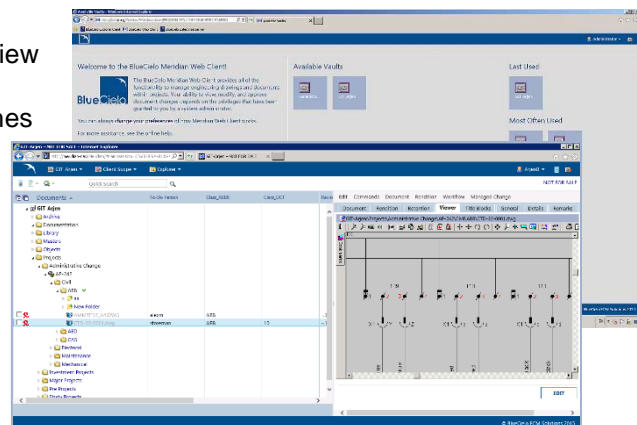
iew

hes

Welcome to the BlueCielo Meridian Web Client!

The BlueCielo Meridian Web Client provides all the functionality to manage engineering drawings and documents within projects. Your ability to view, modify, and approve document changes depends on the privileges that have been granted to you by a system administrator.

BlueCielo

You can always change your preferences of the Meridian Web Client access.

For more assistance, see the online help.

Available Vaults

Last Used

Most Often Used

Administrator

Client Scope

Explorer

Quick search

Documents

To-do Person

Class_RBS

Class_OCT

GIT Argos

Archive

Documentation

Library

Masters

Objects

Projects

Administrative Change

Civil

New Folder

ARO

CAS

Electrical

Maintenance

Mechanical

Investment Projects

Major Projects

Pre Projects

Study Projects

Edit

Commands

Document

Workflow

Managed Change

Document

Revision

Viewer

Title Blocks

General

Details

Remarks

NOT FOR SALE

EDIT

© BlueCielo ECM Solutions 2013